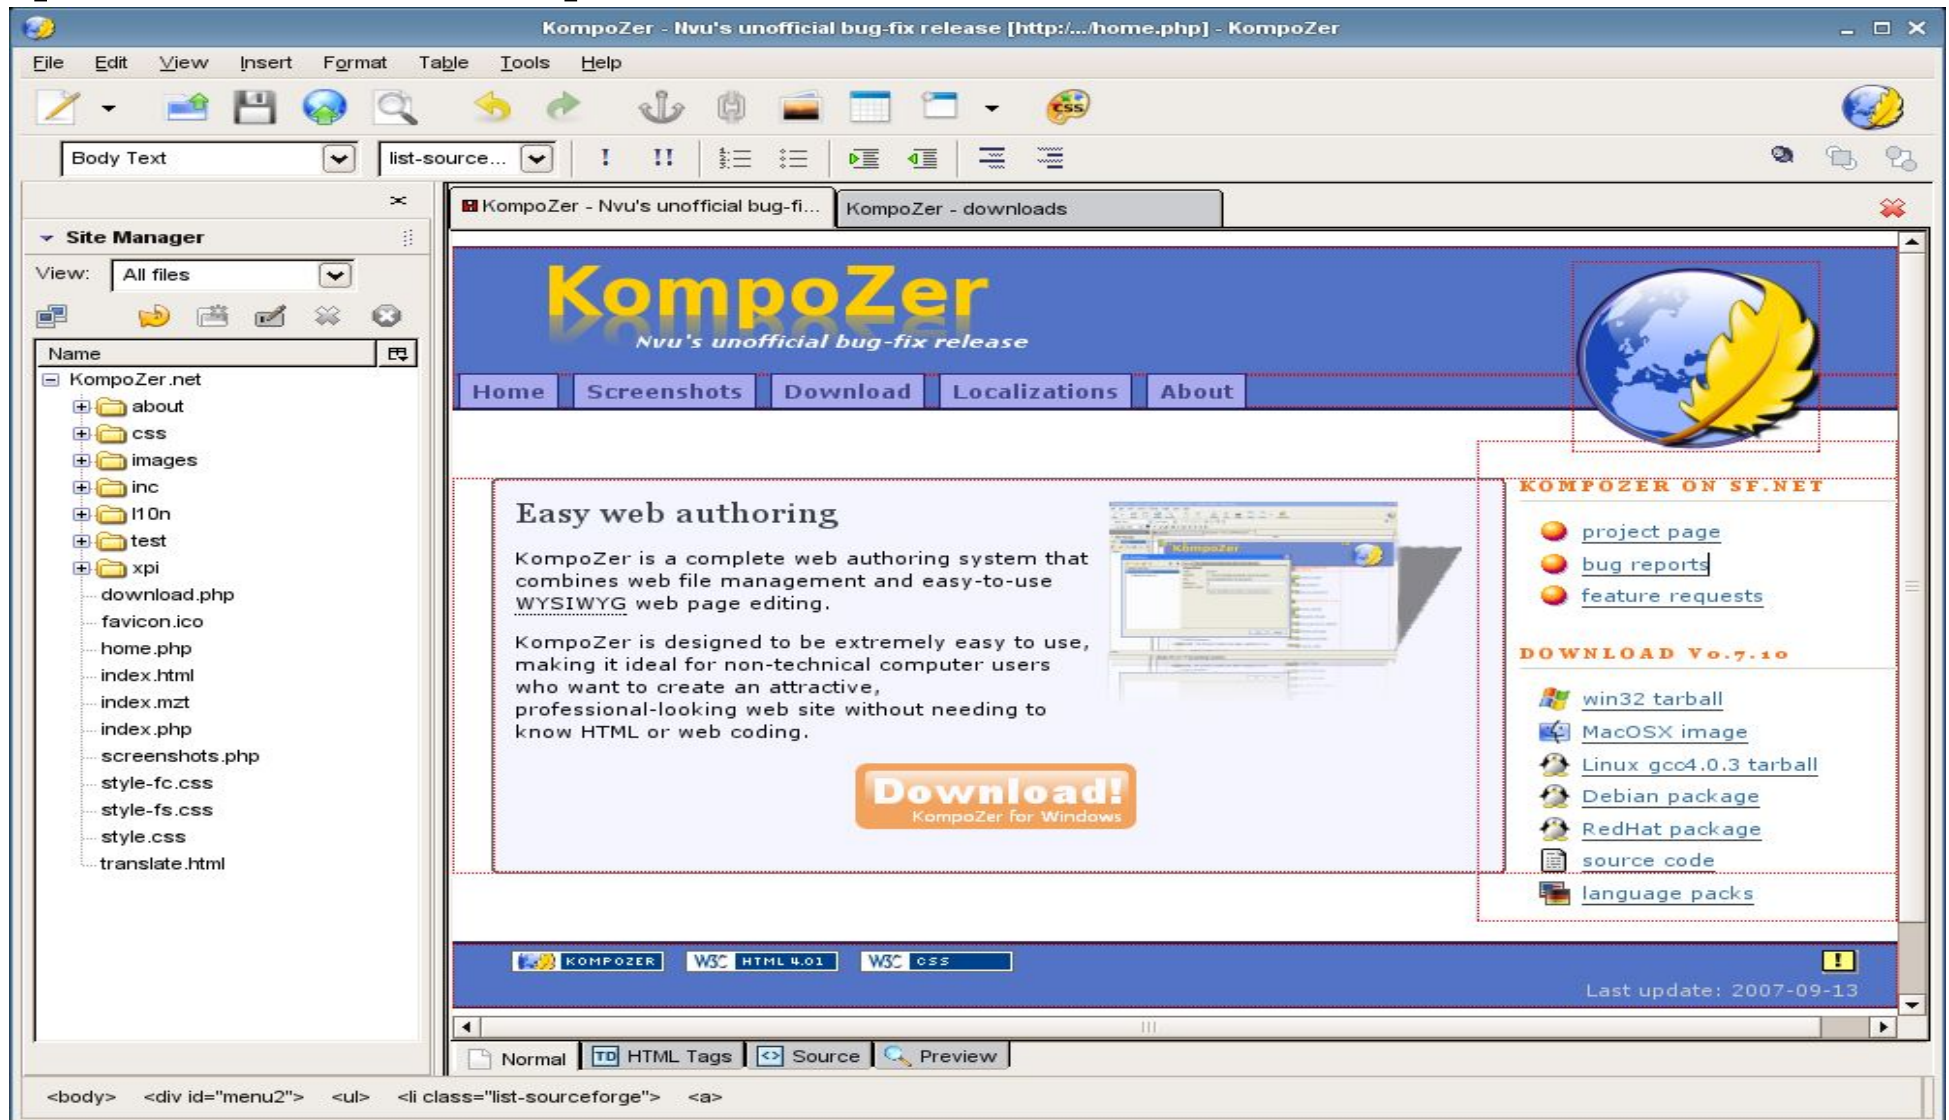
KompoZer - Nvu's unofficial bug-fix release [http:/.../home.php] - KompoZer

File Edit View Insert Format Table Tools Help

Body Text
list-source...

Site Manager
View: All files
Name
KompoZer.net
about
css
images
inc
l10n
test
xpi
download.php
favicon.ico
home.php
index.html
index.mzt
index.php
screenshots.php
style-fc.css
style-fs.css
style.css
translate.html

KompoZer - Nvu's unofficial bug-fi...
KompoZer - downloads

KompoZer
Nvu's unofficial bug-fix release

Home Screenshots Download Localizations About

Easy web authoring

KompoZer is a complete web authoring system that combines web file management and easy-to-use WYSIWYG web page editing.

KompoZer is designed to be extremely easy to use, making it ideal for non-technical computer users who want to create an attractive, professional-looking web site without needing to know HTML or web coding.

Download!
KompoZer for Windows

KOMPOZER ON SF.NET
project page
bug reports
feature requests

DOWNLOAD V0.7.10
win32 tarball
MacOSX image
Linux gcc4.0.3 tarball
Debian package
RedHat package
source code
language packs

KOMPOZER
W3C HTML 4.01
W3C CSS

Last update: 2007-09-13

Normal
HTML Tags
Source
Preview

<body> <div id="menu2"> <ul> <li class="list-sourceforge"> <a>